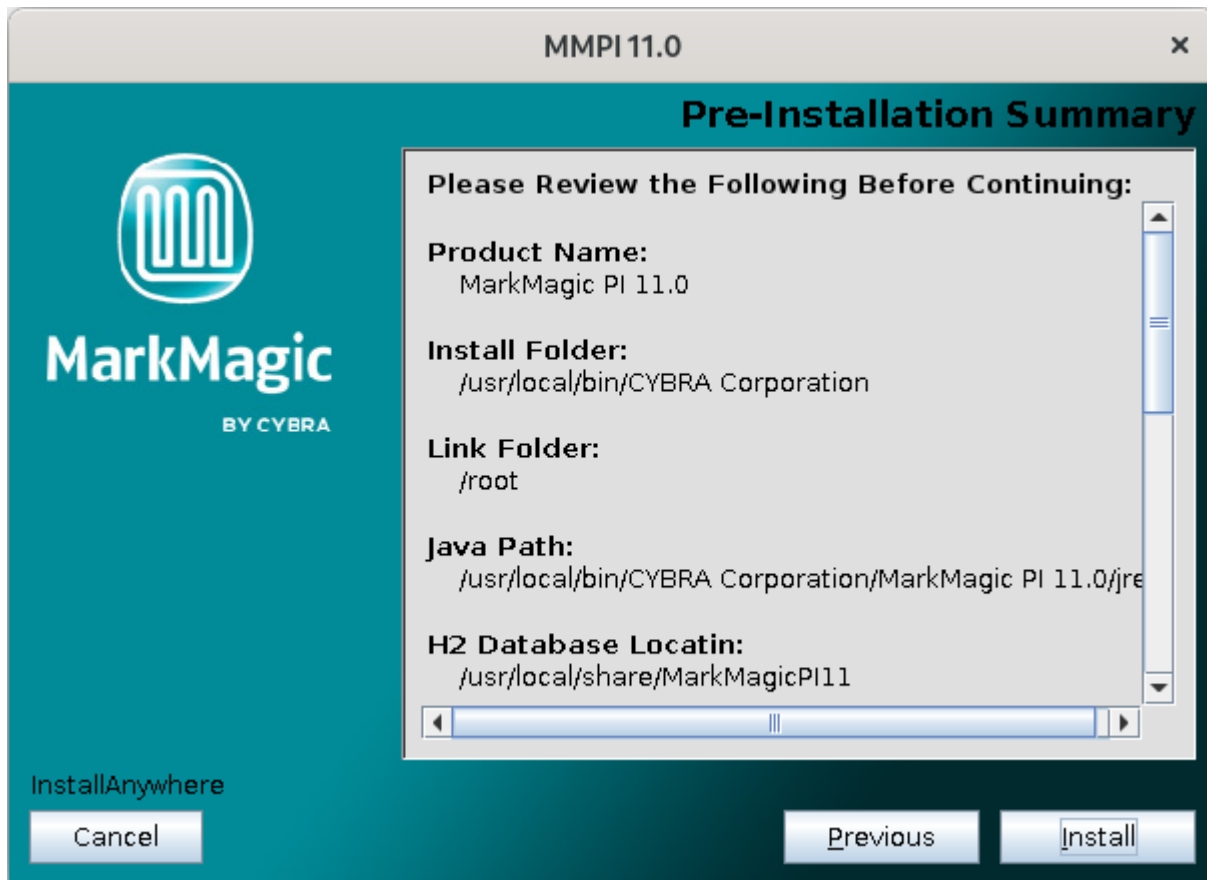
MMPI 11.0

×

Pre-Installation Summary

MarkMagic

BY CYBRA

Please Review the Following Before Continuing:

Product Name:
MarkMagic PI 11.0

Install Folder:
/usr/local/bin/CYBRA Corporation

Link Folder:
/root

Java Path:
/usr/local/bin/CYBRA Corporation/MarkMagic PI 11.0/jre

H2 Database Locatin:
/usr/local/share/MarkMagicPI11

InstallAnywhere

Cancel

Previous

Install